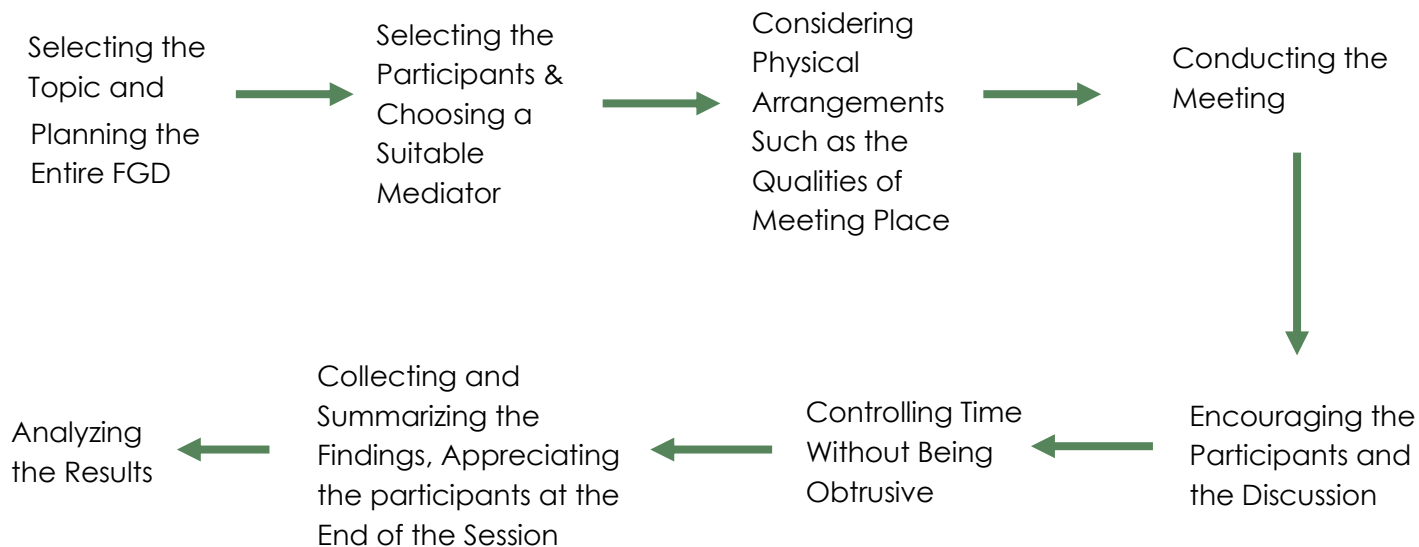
Selecting the Topic and Planning the Entire FGD

Selecting the Participants & Choosing a Suitable Mediator

Considering Physical Arrangements Such as the Qualities of Meeting Place

Conducting the Meeting

Encouraging the Participants and the Discussion

Controlling Time Without Being Obtrusive

Collecting and Summarizing the Findings, Appreciating the participants at the End of the Session

Analyzing the Results